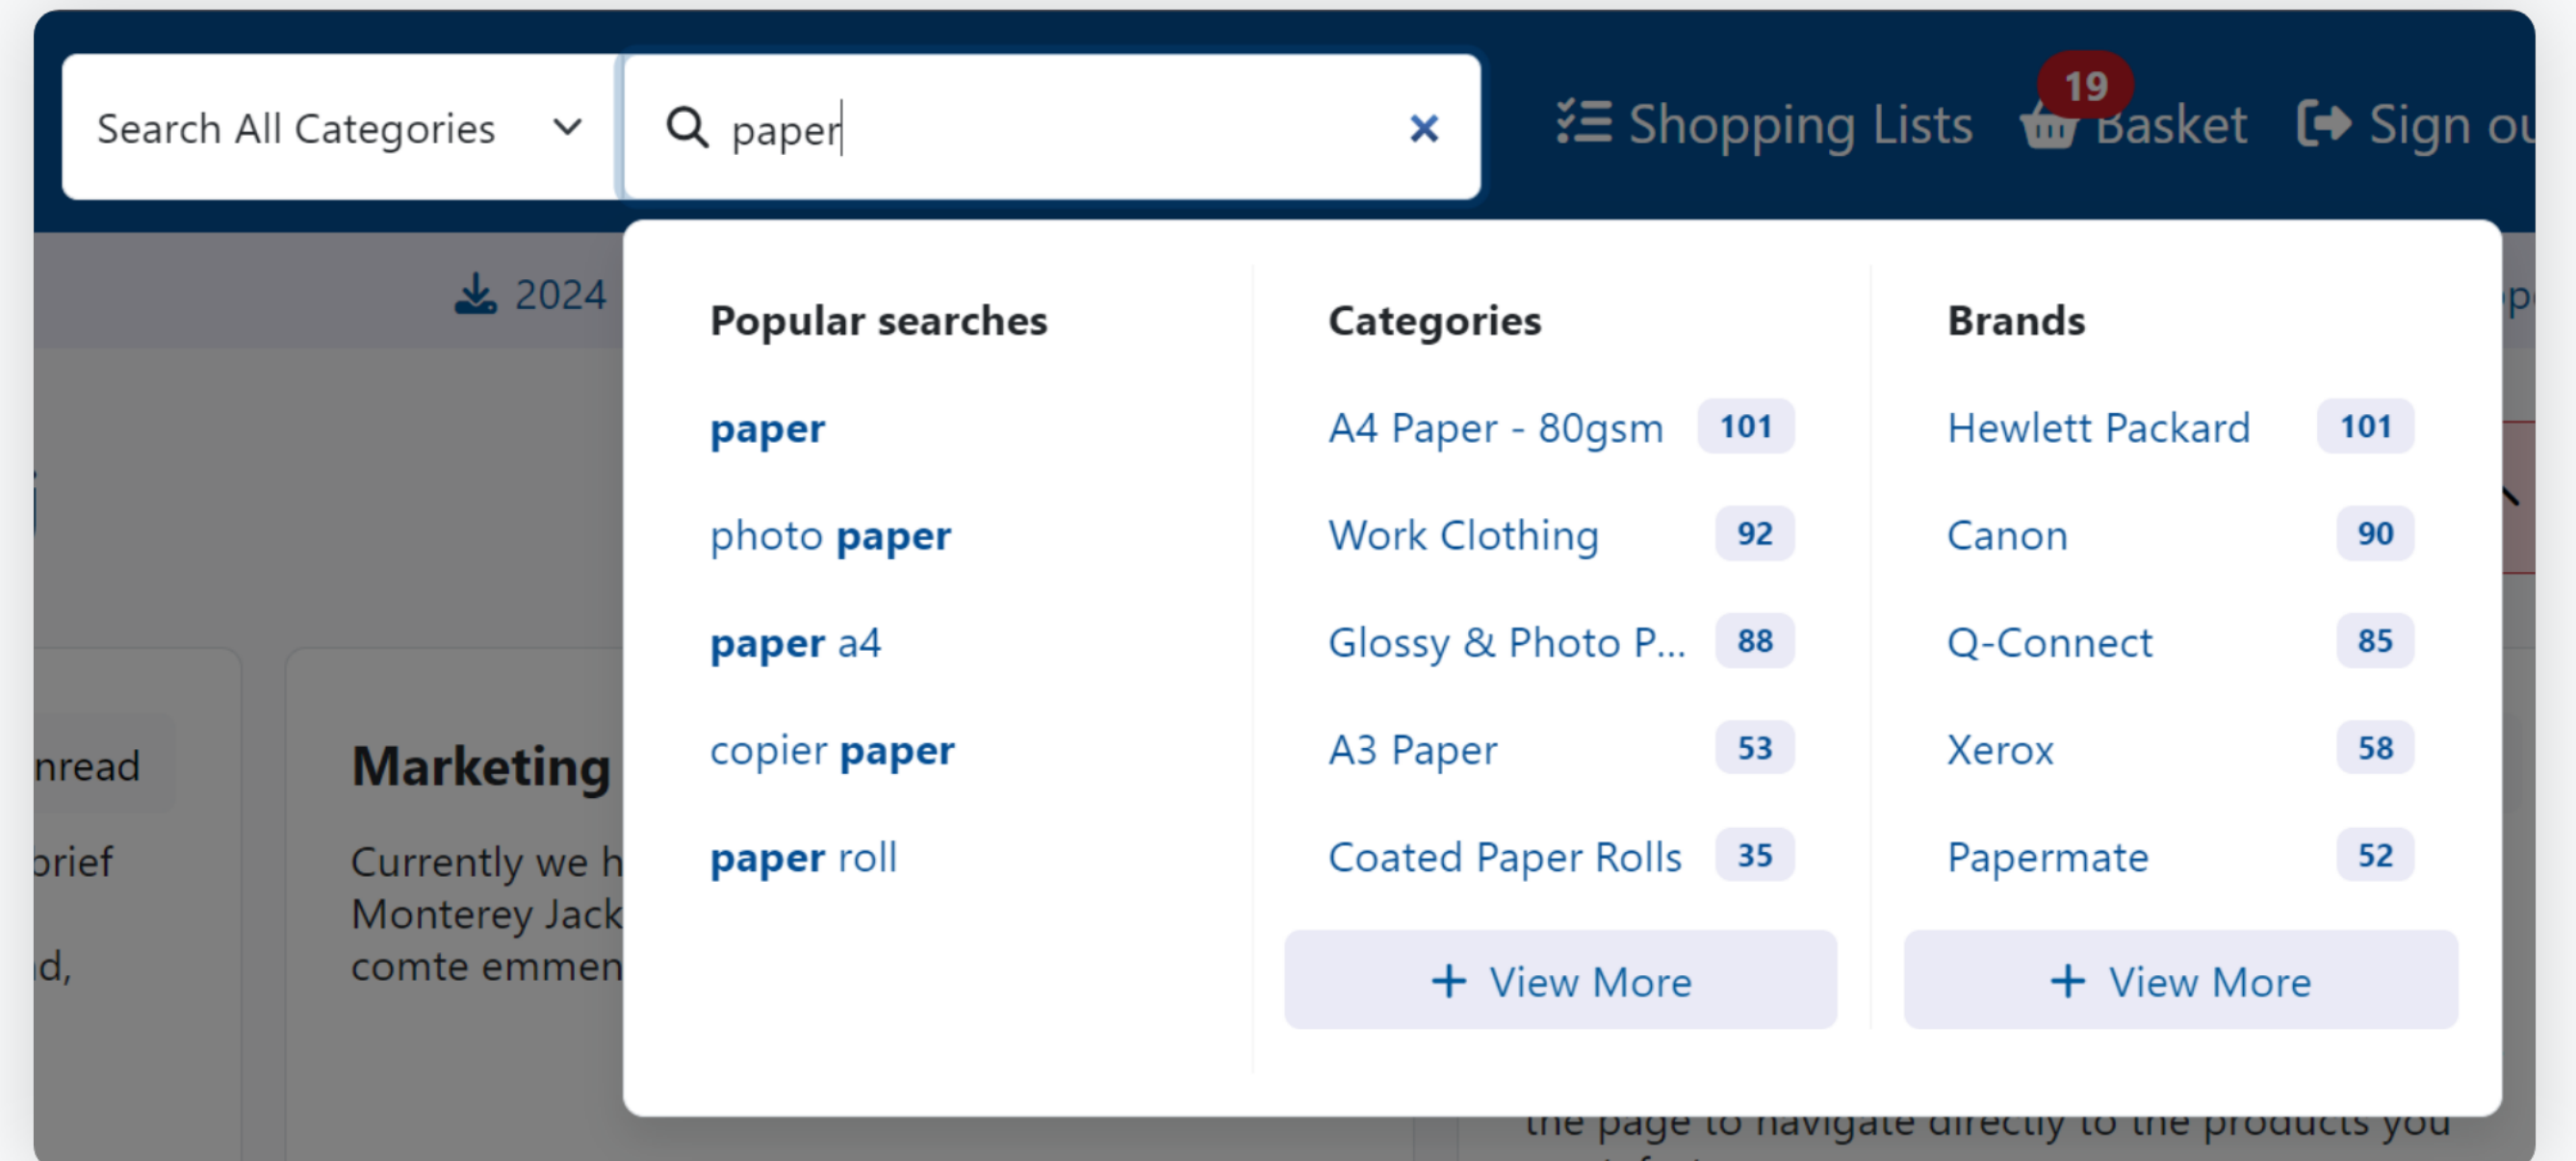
Search All Categories

paper

Shopping Lists 19 Basket Sign ou

2024

Popular searches

paper

photo paper

paper a4

copier paper

paper roll

Categories

| | |
|---|---|
| A4 Paper - 80gsm | 101 |
| Work Clothing | 92 |
| Glossy & Photo P... | 88 |
| A3 Paper | 53 |
| Coated Paper Rolls | 35 |

+ View More

Brands

| | |
|---|---|
| Hewlett Packard | 101 |
| Canon | 90 |
| Q-Connect | 85 |
| Xerox | 58 |
| Papermate | 52 |

+ View More

nread

orief

d,

Marketing

Currently we h
Monterey Jack
comte emmen

the page to navigate directly to the products you